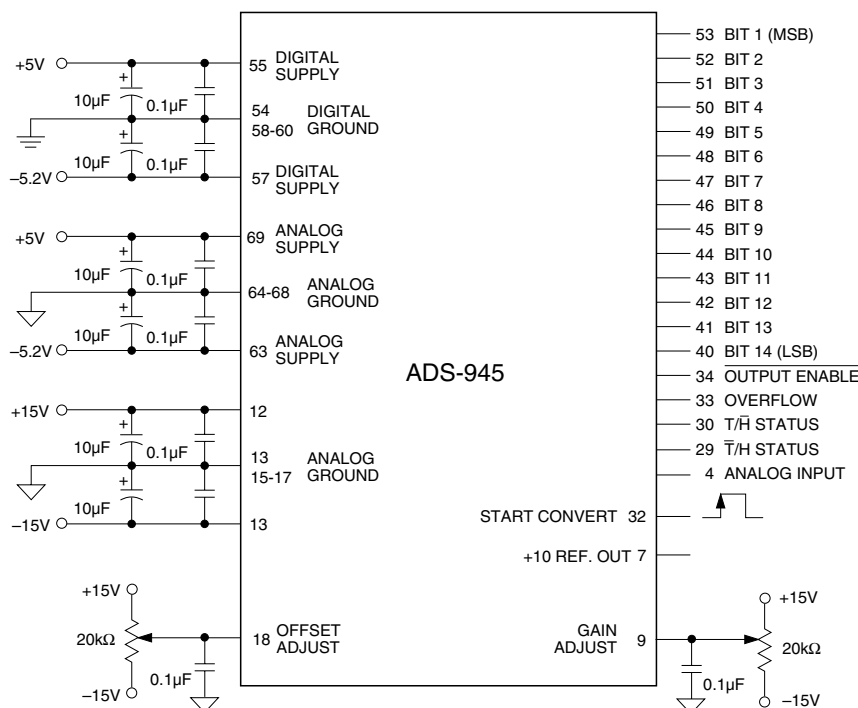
+5V
+
10µF
0.1µF
55 DIGITAL SUPPLY
54 58-60 DIGITAL GROUND
+
10µF
0.1µF
–5.2V
57 DIGITAL SUPPLY
+5V
+
10µF
0.1µF
69 ANALOG SUPPLY
64-68 ANALOG GROUND
+
10µF
0.1µF
–5.2V
63 ANALOG SUPPLY
+15V
12
+
10µF
0.1µF
13 15-17 ANALOG GROUND
+
10µF
–15V
13
+15V
20kΩ
18 OFFSET ADJUST
0.1µF
–15V

ADS-945

53 BIT 1 (MSB)
52 BIT 2
51 BIT 3
50 BIT 4
49 BIT 5
48 BIT 6
47 BIT 7
46 BIT 8
45 BIT 9
44 BIT 10
43 BIT 11
42 BIT 12
41 BIT 13
40 BIT 14 (LSB)
34 $\overline{\text{OUTPUT ENABLE}}$
33 OVERFLOW
30 T/$\overline{\text{H}}$ STATUS
29 $\overline{\text{T}}$/H STATUS
4 ANALOG INPUT
START CONVERT 32
+10 REF. OUT 7
GAIN ADJUST 9
+15V
20kΩ
0.1µF
–15V